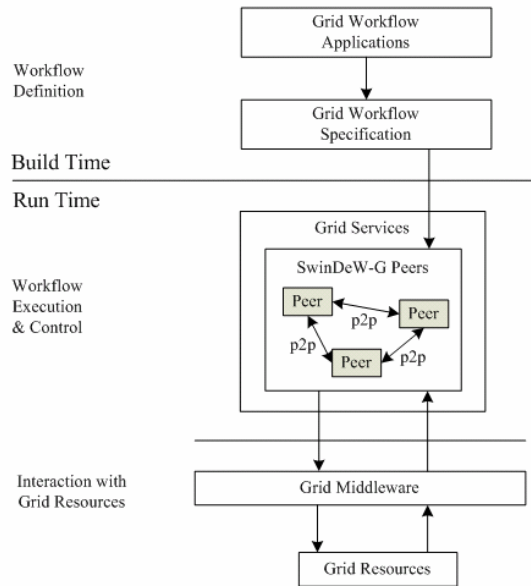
Grid Workflow Applications

Workflow Definition

Grid Workflow Specification

Build Time

Run Time

Grid Services

SwinDeW-G Peers

Workflow Execution & Control

Peer

p2p

Peer

p2p

Peer

p2p

Interaction with Grid Resources

Grid Middleware

Grid Resources